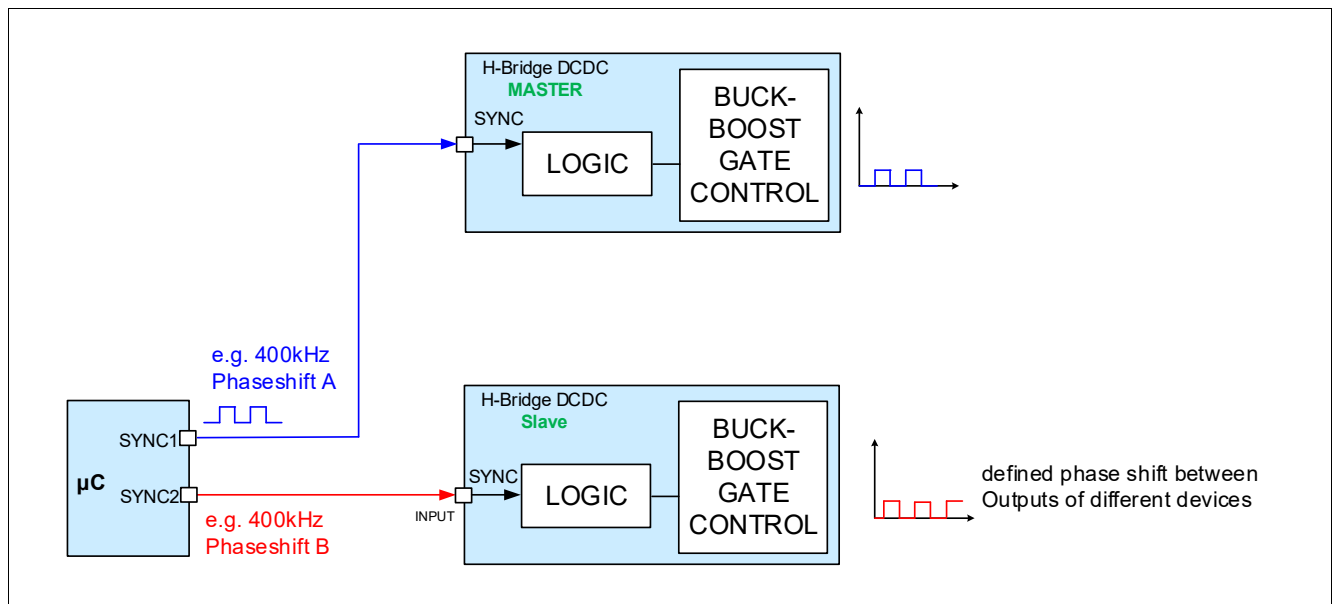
H-Bridge DCDC
MASTER

SYNC

LOGIC

BUCK-BOOST GATE CONTROL

e.g. 400kHz
Phaseshift A

μC

SYNC1

SYNC2

e.g. 400kHz
Phaseshift B

H-Bridge DCDC
Slave

SYNC

INPUT

LOGIC

BUCK-BOOST GATE CONTROL

defined phase shift between Outputs of different devices